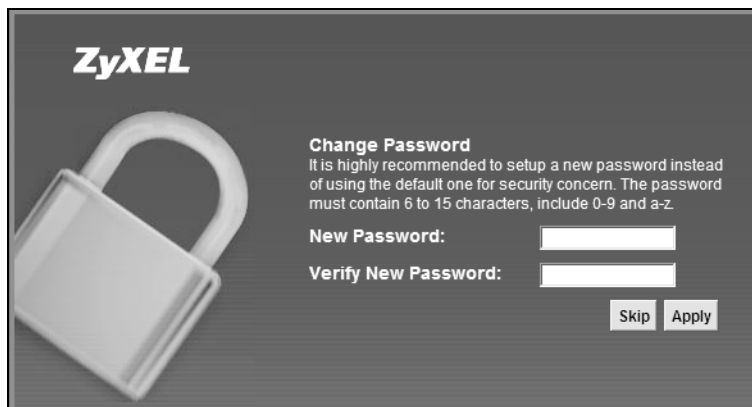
ZyXEL

Change Password
It is highly recommended to setup a new password instead of using the default one for security concern. The password must contain 6 to 15 characters, include 0-9 and a-z.

New Password:

Verify New Password:

Skip Apply